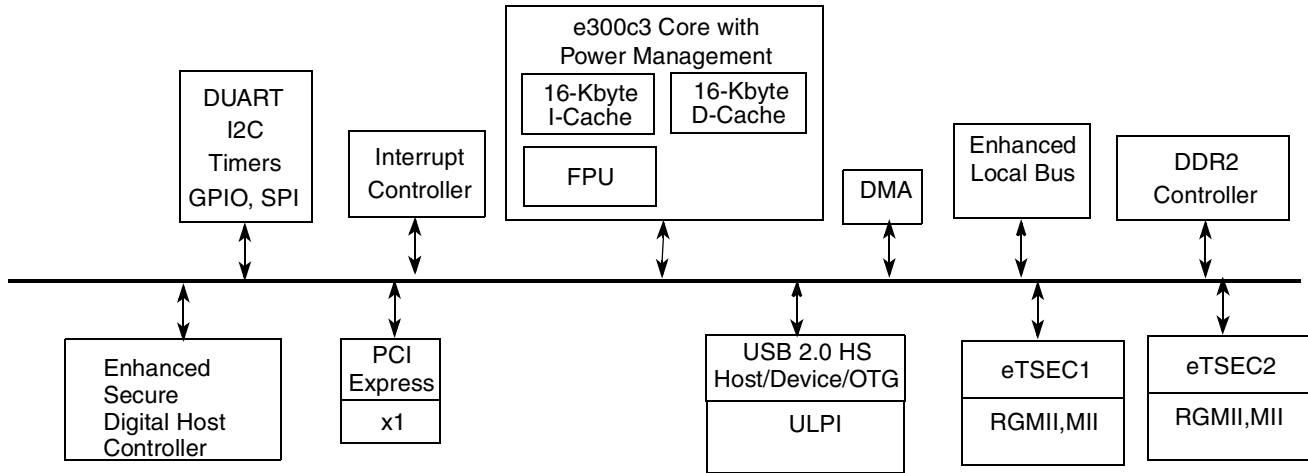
DUART
I2C
Timers
GPIO, SPI

Interrupt
Controller

e300c3 Core with
Power Management

16-Kbyte
I-Cache

16-Kbyte
D-Cache

FPU

DMA

Enhanced
Local Bus

DDR2
Controller

Enhanced
Secure
Digital Host
Controller

PCI
Express

x1

USB 2.0 HS
Host/Device/OTG

ULPI

eTSEC1

RGMII,MII

eTSEC2

RGMII,MII